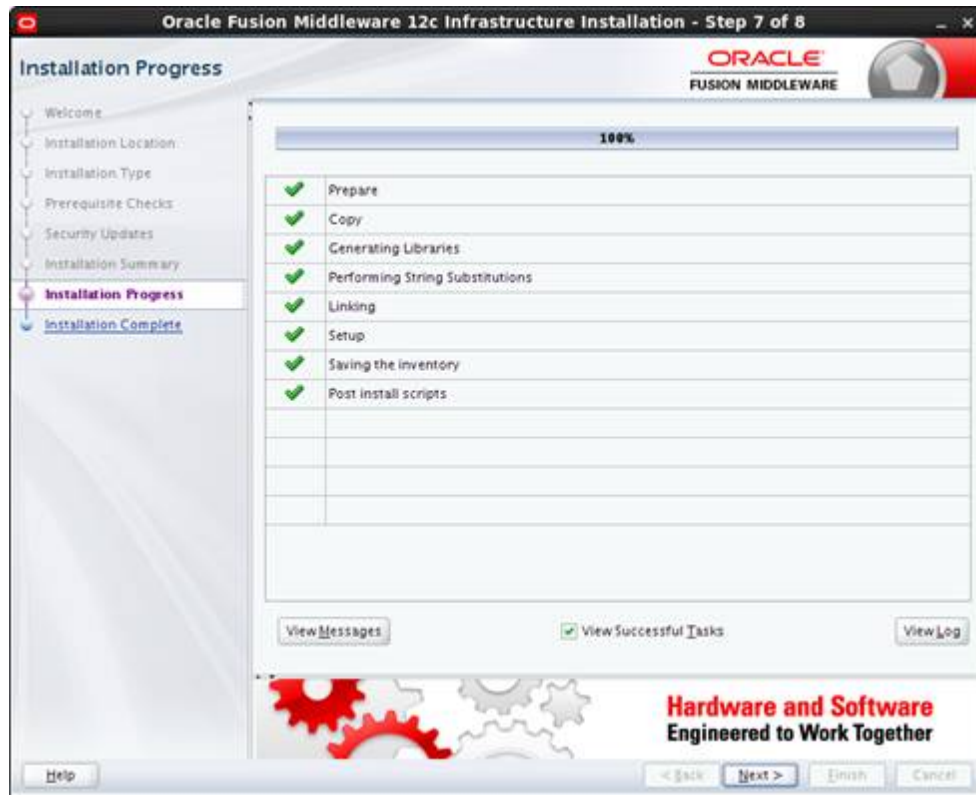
Oracle Fusion Middleware 12c Infrastructure Installation - Step 7 of 8

Installation Progress

ORACLE
FUSION MIDDLEWARE

Welcome
Installation Location
Installation Type
Prerequisite Checks
Security Updates
Installation Summary
Installation Progress
Installation Complete

100%

Prepare
Copy
Generating Libraries
Performing String Substitutions
Linking
Setup
Saving the inventory
Post install scripts

View Messages

View Successful Tasks

View Log

Hardware and Software
Engineered to Work Together

Help

< Back

Next >

Finish

Cancel